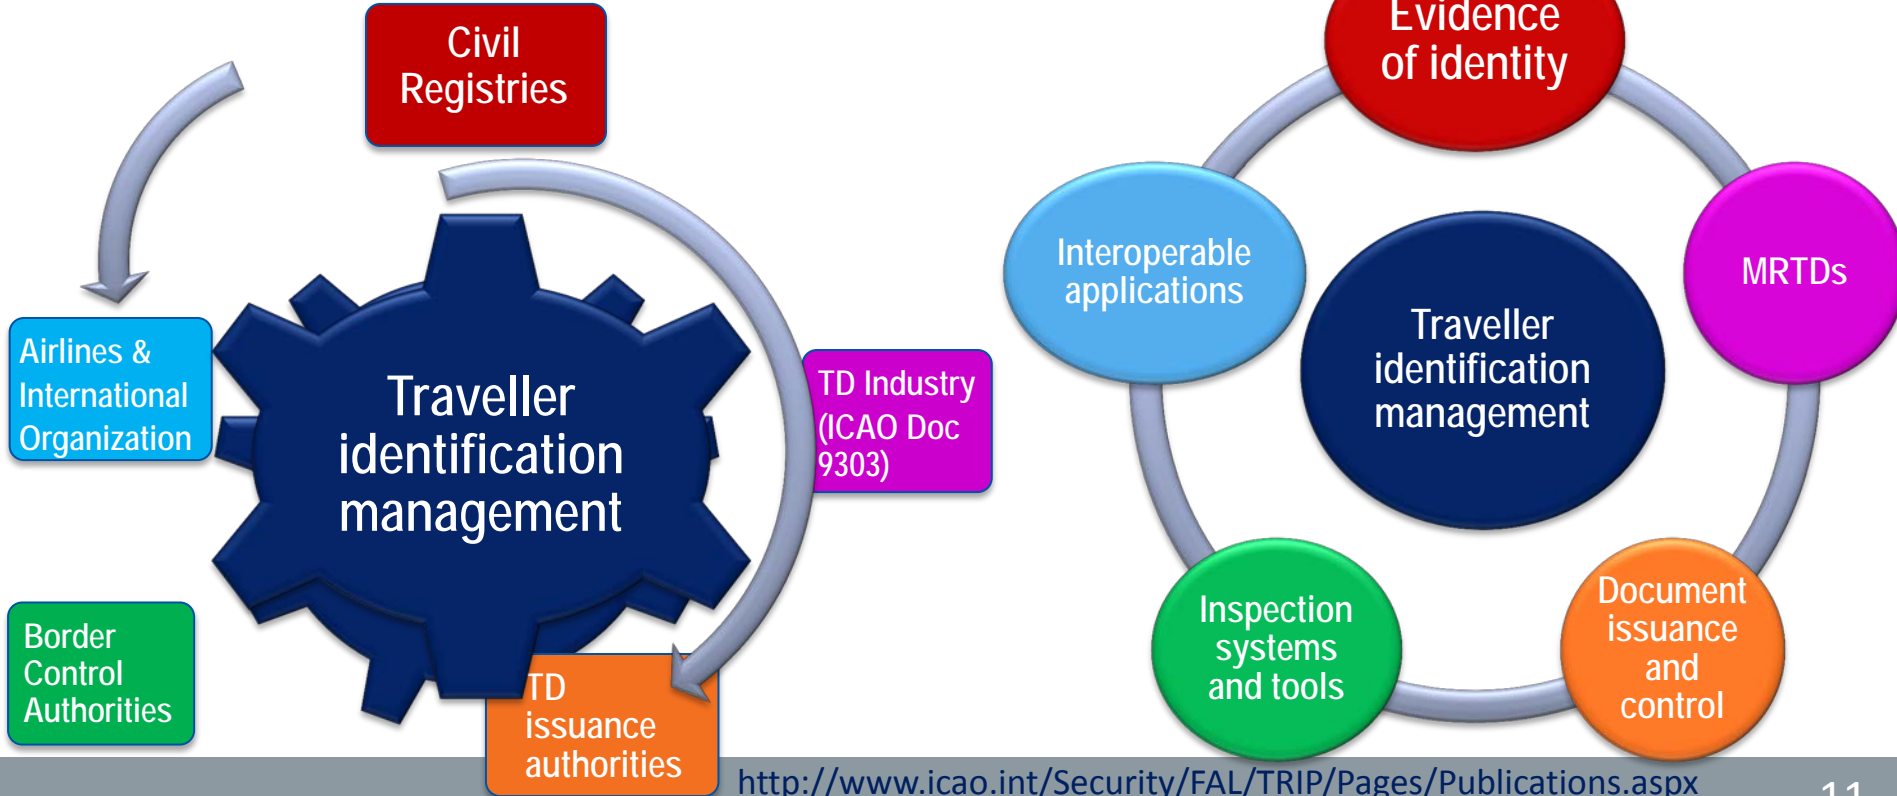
Civil Registries

Airlines & International Organization

Traveller identification management

TD Industry (ICAO Doc 9303)

Border Control Authorities

TD issuance authorities

Evidence of identity

Interoperable applications

MRTDs

Traveller identification management

Inspection systems and tools

Document issuance and control

http://www.icao.int/Security/FAL/TRIP/Pages/Publications.aspx

11